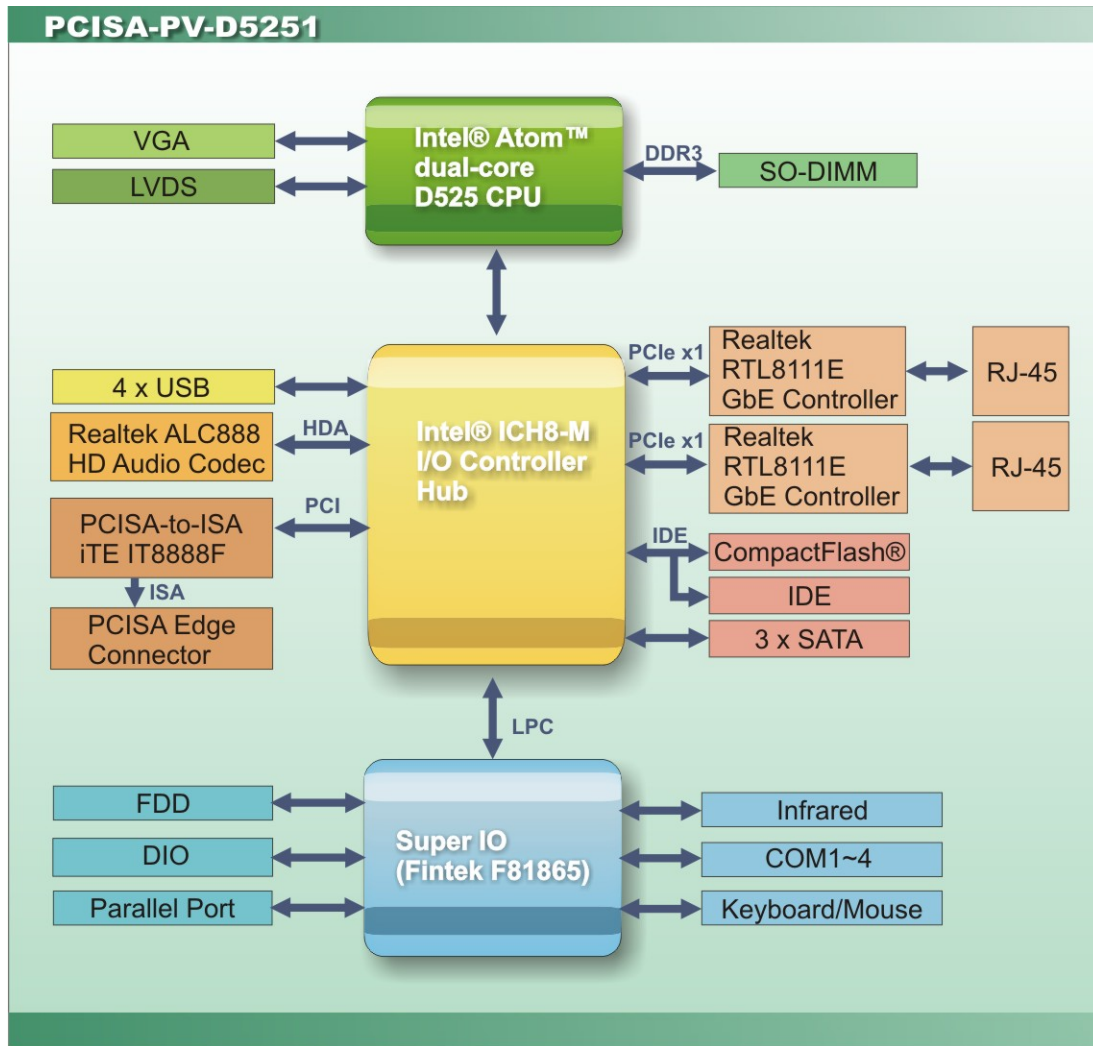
PCISA-PV-D5251

VGA

LVDS

Intel® Atom™ dual-core D525 CPU

DDR3

SO-DIMM

4 x USB

Realtek ALC888 HD Audio Codec

HDA

PCISA-to-ISA iTE IT8888F

PCI

ISA

PCISA Edge Connector

Intel® ICH8-M I/O Controller Hub

PCIe x1

Realtek RTL8111E GbE Controller

RJ-45

PCIe x1

Realtek RTL8111E GbE Controller

RJ-45

IDE

CompactFlash®

IDE

3 x SATA

LPC

FDD

DIO

Parallel Port

Super IO (Fintek F81865)

Infrared

COM1~4

Keyboard/Mouse